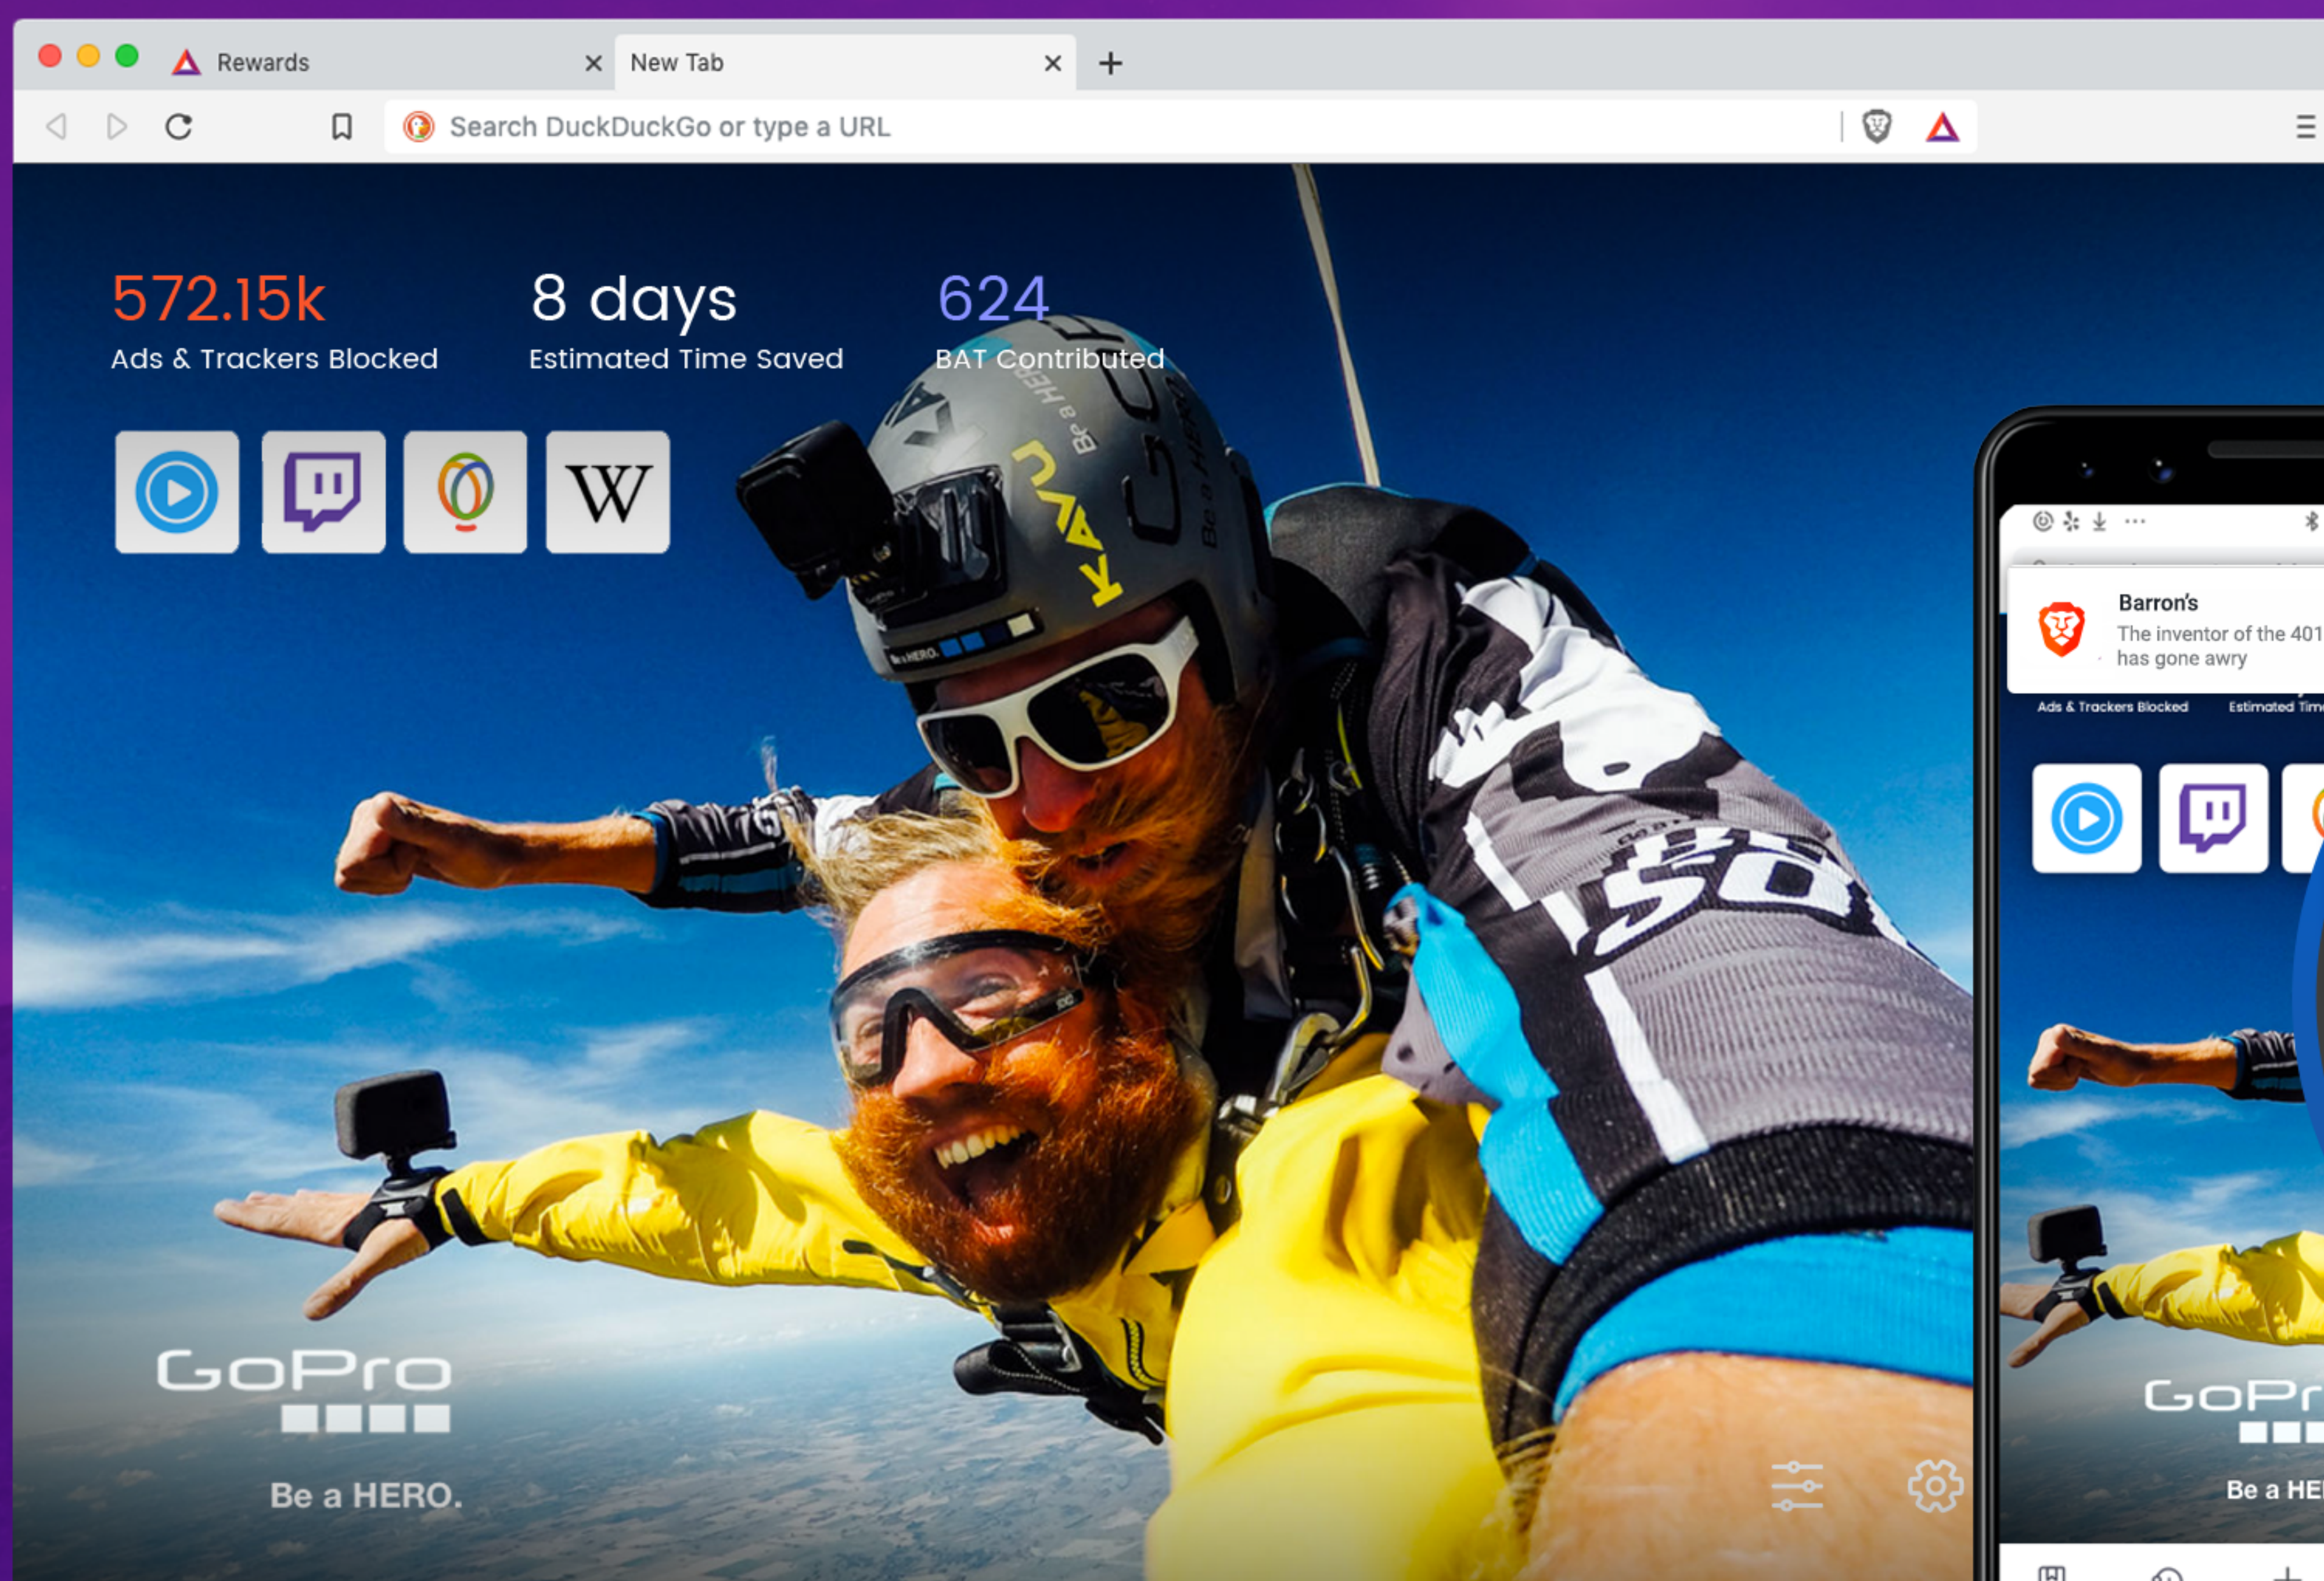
Rewards
New Tab
Search DuckDuckGo or type a URL

572.15k
Ads & Trackers Blocked

8 days
Estimated Time Saved

624
BAT Contributed

W

GoPro

Be a HERO.

Barron's
The inventor of the 401
has gone awry

Ads & Trackers Blocked
Estimated Tim

GoPr
Be a HE